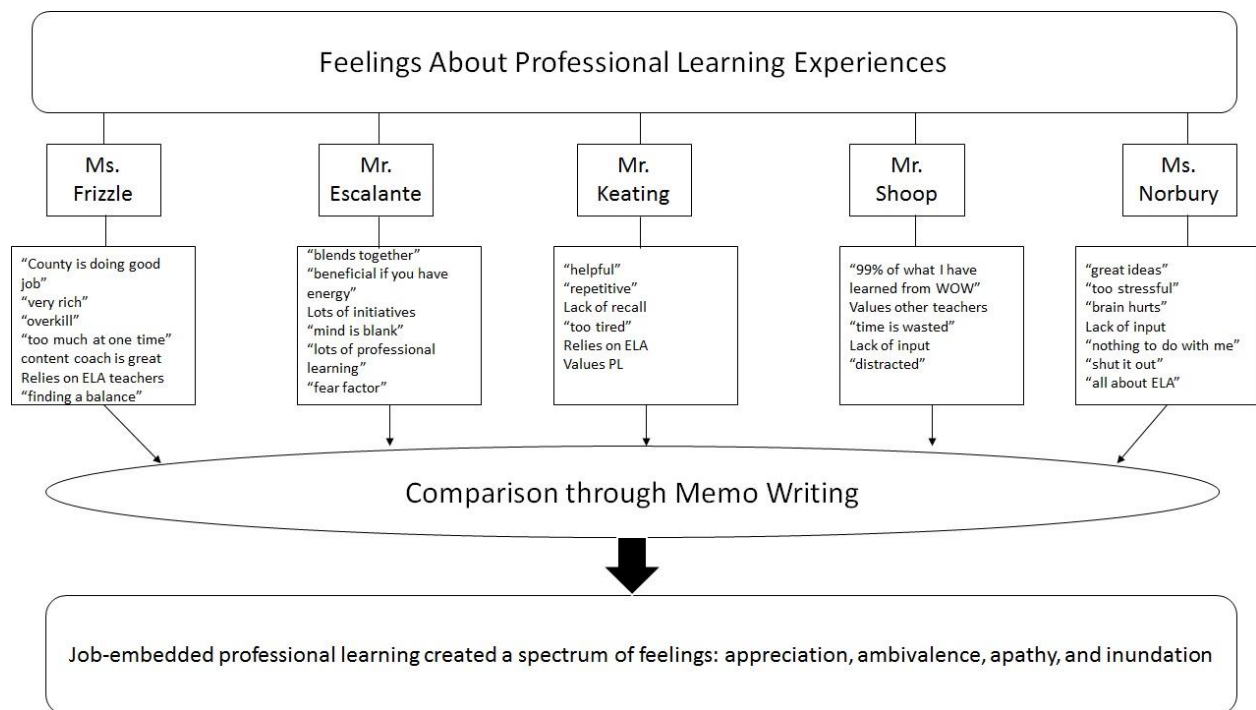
Feelings About Professional Learning Experiences

Ms. Frizzle

"County is doing good job"
"very rich"
"overkill"
"too much at one time"
content coach is great
Relies on ELA teachers
"finding a balance"

Mr. Escalante

"blends together"
"beneficial if you have energy"
Lots of initiatives
"mind is blank"
"lots of professional learning"
"fear factor"

Mr. Keating

"helpful"
"repetitive"
Lack of recall
"too tired"
Relies on ELA
Values PL

Mr. Shoop

"99% of what I have learned from WOW"
Values other teachers
"time is wasted"
Lack of input
"distracted"

Ms. Norbury

"great ideas"
"too stressful"
"brain hurts"
Lack of input
"nothing to do with me"
"shut it out"
"all about ELA"

Comparison through Memo Writing

Job-embedded professional learning created a spectrum of feelings: appreciation, ambivalence, apathy, and inundation